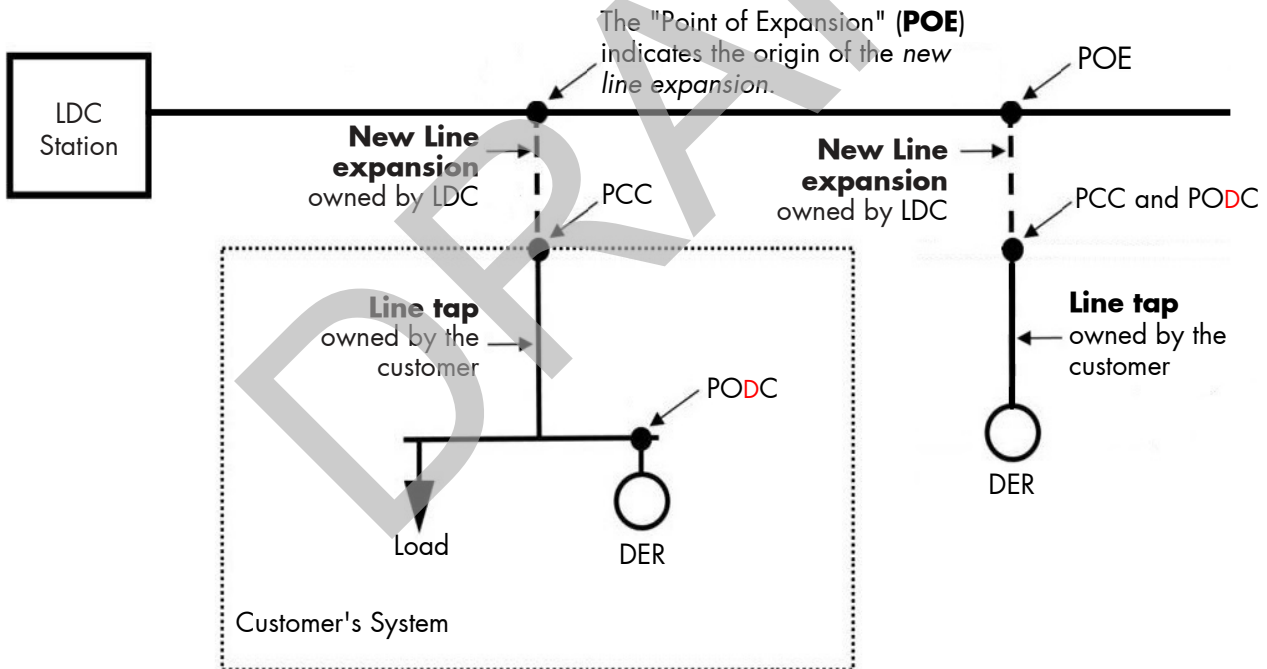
The "Point of Expansion" (**POE**) indicates the origin of the *new line expansion*.

POE

LDC Station

**New Line expansion** owned by LDC

PCC

**New Line expansion** owned by LDC

PCC and PODC

**Line tap** owned by the customer

**Line tap** owned by the customer

PODC

Load

DER

DER

Customer's System

DRAFT